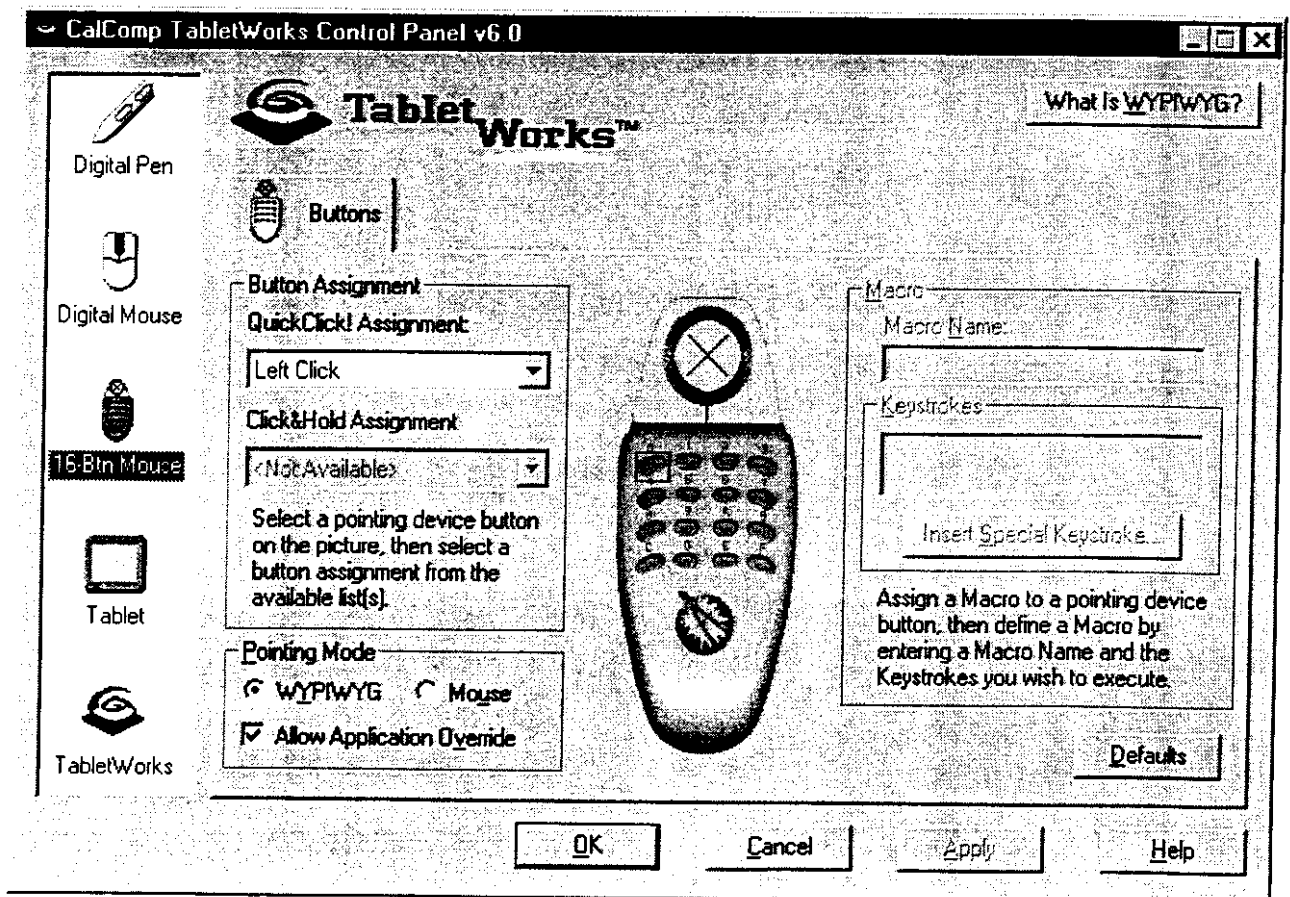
CalComp TabletWorks Control Panel v6.0

Digital Pen

Digital Mouse

16-Btn Mouse

Tablet

TabletWorks

TabletWorks™

What Is WYPIWYG?

Buttons

Button Assignment
QuickClick! Assignment:
Left Click
Click&Hold Assignment
<Not Available>
Select a pointing device button on the picture, then select a button assignment from the available list(s).

Pointing Mode
WYPIWYG Mouse
Allow Application Override

Macro
Macro Name:
Keystrokes
Insert Special Keystroke...
Assign a Macro to a pointing device button, then define a Macro by entering a Macro Name and the Keystrokes you wish to execute.

Defaults

OK Cancel Apply Help